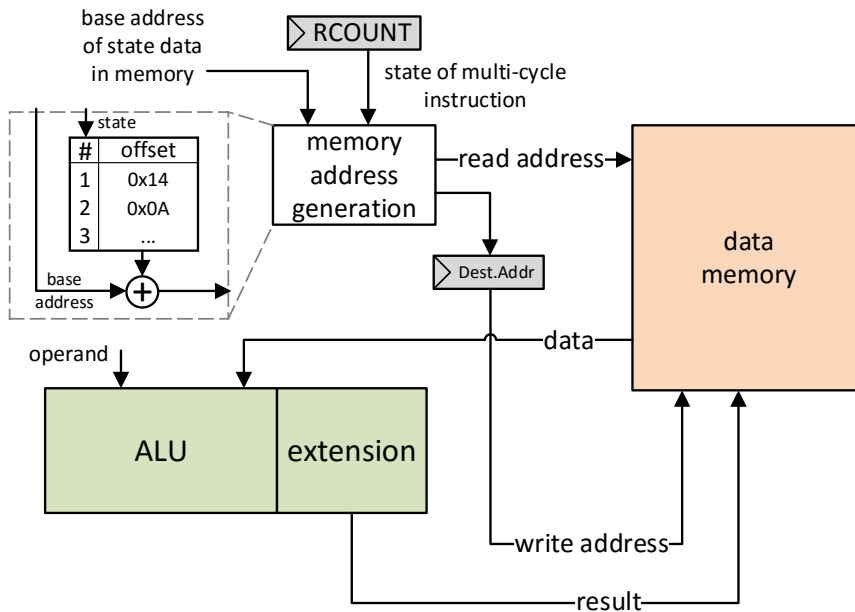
base address of state data in memory

RCOUNT

state of multi-cycle instruction

state

| # | offset |
|---|---|
| 1 | 0x14 |
| 2 | 0x0A |
| 3 | ... |

base address

memory address generation

read address

Dest.Addr

data memory

data

operand

ALU

extension

write address

result